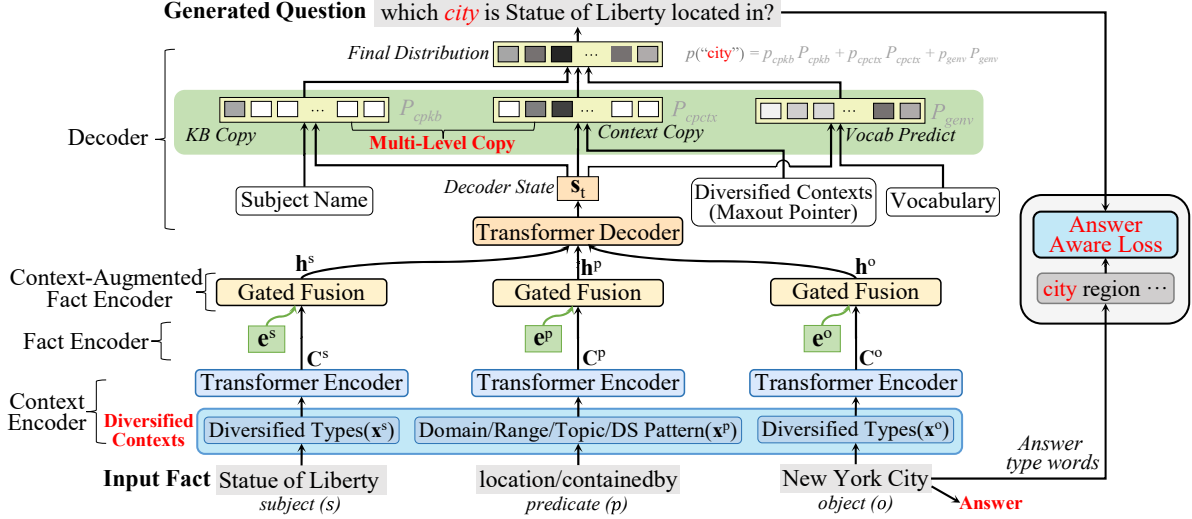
Generated Question which city is Statue of Liberty located in?

Final Distribution ···

$p(\text{"city"}) = p_{cpkb} P_{cpkb} + p_{cpctx} P_{cpctx} + p_{genv} P_{genv}$

Decoder

··· $P_{cpkb}$ ··· $P_{cpctx}$ ··· $P_{genv}$

KB Copy Multi-Level Copy Context Copy Vocab Predict

Subject Name Decoder State $\mathbf{s}_t$ Diversified Contexts (Maxout Pointer) Vocabulary

Transformer Decoder

Context-Augmented Fact Encoder

$\mathbf{h}^s$ $\mathbf{h}^p$ $\mathbf{h}^o$

Gated Fusion Gated Fusion Gated Fusion

Fact Encoder

$\mathbf{e}^s$ $\mathbf{C}^s$ $\mathbf{e}^p$ $\mathbf{C}^p$ $\mathbf{e}^o$ $\mathbf{C}^o$

Context Encoder

Transformer Encoder Transformer Encoder Transformer Encoder

Diversified Contexts

Diversified Types($\mathbf{x}^s$) Domain/Range/Topic/DS Pattern($\mathbf{x}^p$) Diversified Types($\mathbf{x}^o$)

Input Fact Statue of Liberty location/containedby New York City

subject (s) predicate (p) object (o)

Answer

Answer Aware Loss

city region ···

Answer type words